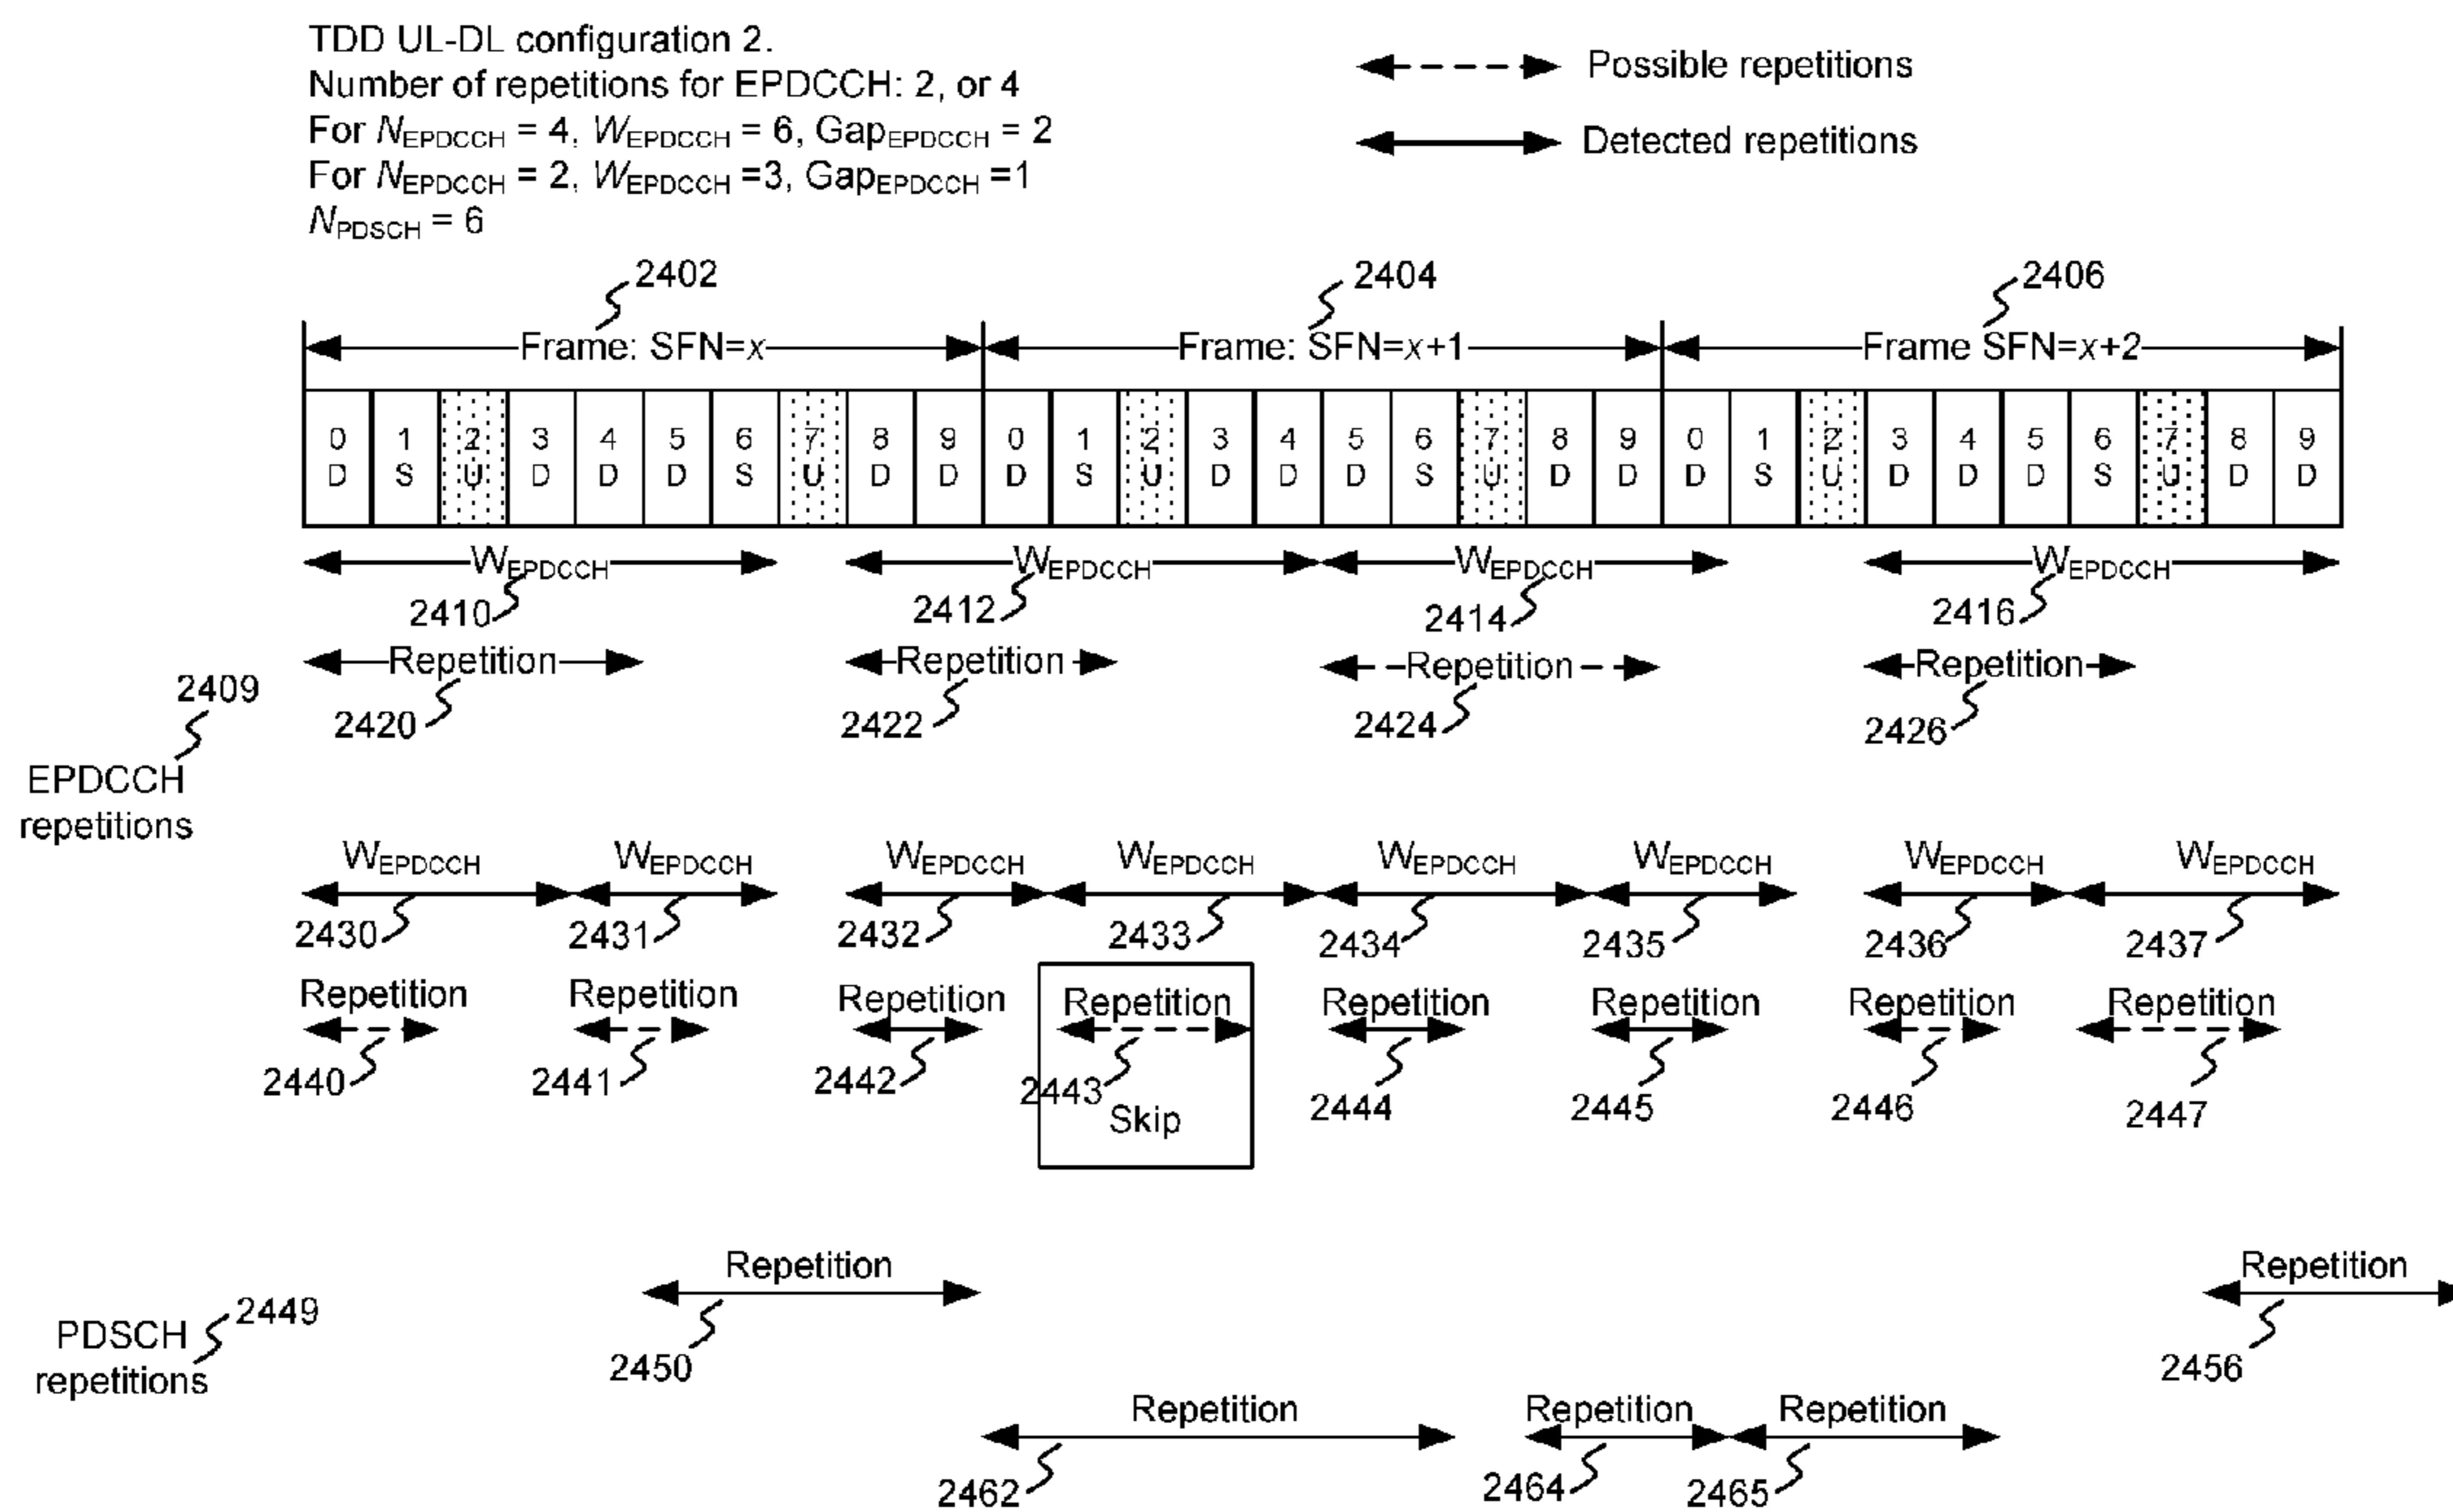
TDD UL-DL configuration 2.
Number of repetitions for EPDCCH: 2, or 4
For $N_{EPDCCH}$ = 4, $W_{EPDCCH}$ = 6, $Gap_{EPDCCH}$ = 2
For $N_{EPDCCH}$ = 2, $W_{EPDCCH}$ =3, $Gap_{EPDCCH}$ =1
$N_{PDSCH}$ = 6

Possible repetitions
Detected repetitions

2402
Frame: SFN=x
2404
Frame: SFN=x+1
2406
Frame SFN=x+2

| 0 | 1 | 2 | 3 | 4 | 5 | 6 | 7 | 8 | 9 | 0 | 1 | 2 | 3 | 4 | 5 | 6 | 7 | 8 | 9 | 0 | 1 | 2 | 3 | 4 | 5 | 6 | 7 | 8 | 9 |
|---|---|---|---|---|---|---|---|---|---|---|---|---|---|---|---|---|---|---|---|---|---|---|---|---|---|---|---|---|---|
| D | S | U | D | D | D | S | U | D | D | D | S | U | D | D | D | S | U | D | D | D | S | U | D | D | D | S | U | D | D |

$W_{EPDCCH}$ $W_{EPDCCH}$ $W_{EPDCCH}$ $W_{EPDCCH}$
2410 2412 2414 2416
Repetition Repetition Repetition Repetition
2409
2420 2422 2424 2426
EPDCCH repetitions

$W_{EPDCCH}$ $W_{EPDCCH}$ $W_{EPDCCH}$ $W_{EPDCCH}$ $W_{EPDCCH}$ $W_{EPDCCH}$ $W_{EPDCCH}$ $W_{EPDCCH}$
2430 2431 2432 2433 2434 2435 2436 2437
Repetition Repetition Repetition Repetition Repetition Repetition Repetition Repetition
2440 2441 2442 2443 Skip 2444 2445 2446 2447

Repetition
2450
Repetition
2456
PDSCH repetitions 2449
Repetition Repetition Repetition
2462 2464 2465